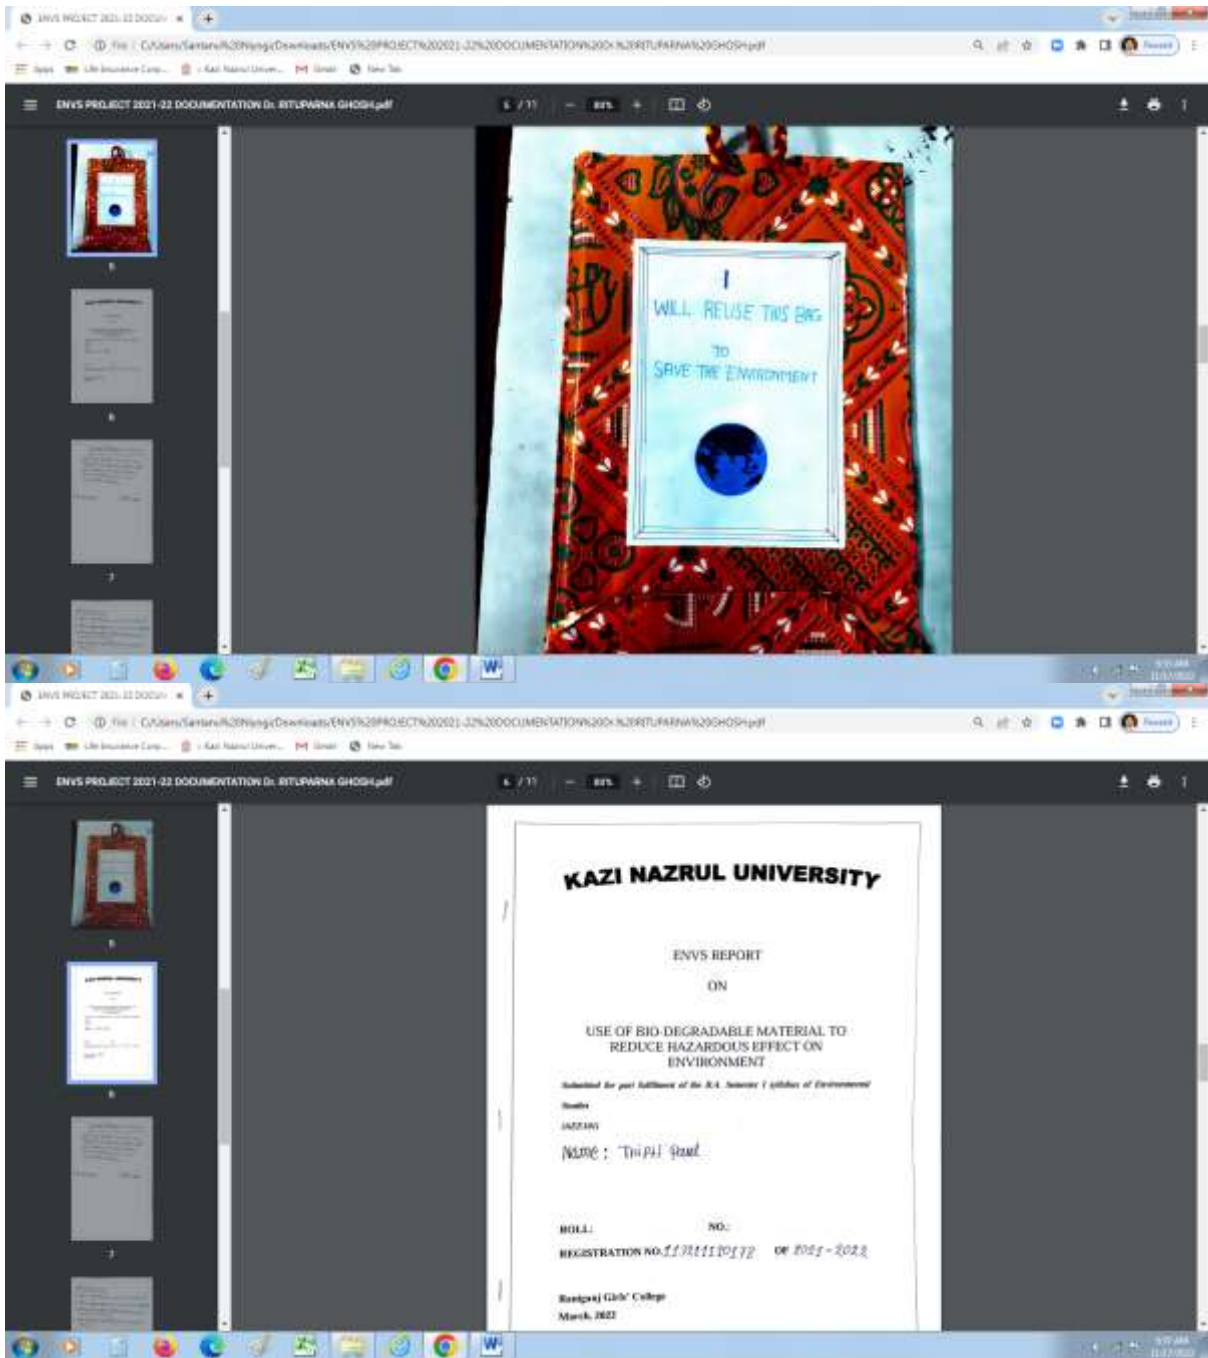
ENVS PROJECT 2021-22 DOCUMENTATION Dr. RITUPARNA GHOSH.pdf

5 / 11

83%

I
WILL REUSE THIS BAG
TO
SAVE THE ENVIRONMENT

5

6

7

ENVS PROJECT 2021-22 DOCUMENTATION Dr. RITUPARNA GHOSH.pdf

6 / 11

83%

KAZI NAZRUL UNIVERSITY

ENVS REPORT

ON

USE OF BIO-DEGRADABLE MATERIAL TO REDUCE HAZARDOUS EFFECT ON ENVIRONMENT

Submitted for part fulfilment of the B.A. Semester I syllabus of Environmental Studies

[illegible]

Name : Tripti Paul

ROLL: NO.:

REGISTRATION NO. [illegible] OF 2021-2022

Raniganj Girls' College
March, 2022

5

6

7